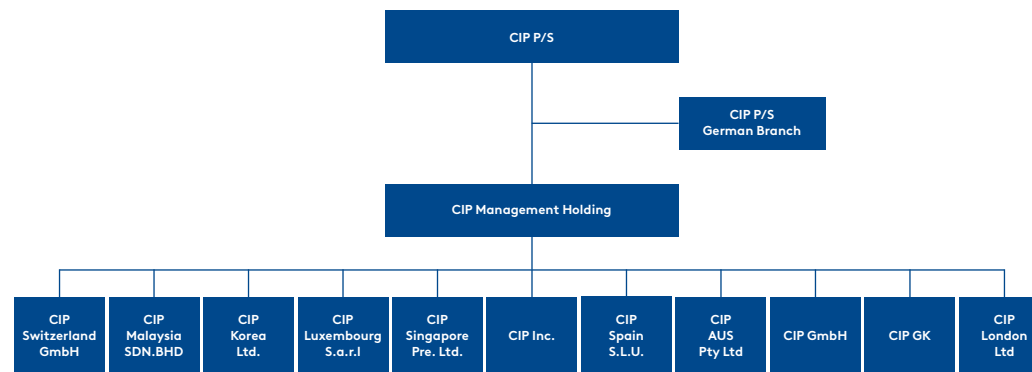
CIP P/S

CIP P/S
German Branch

CIP Management Holding

CIP
Switzerland
GmbH

CIP
Malaysia
SDN.BHD

CIP
Korea
Ltd.

CIP
Luxembourg
S.a.r.l

CIP
Singapore
Pre. Ltd.

CIP Inc.

CIP
Spain
S.L.U.

CIP
AUS
Pty Ltd

CIP GmbH

CIP GK

CIP
London
Ltd